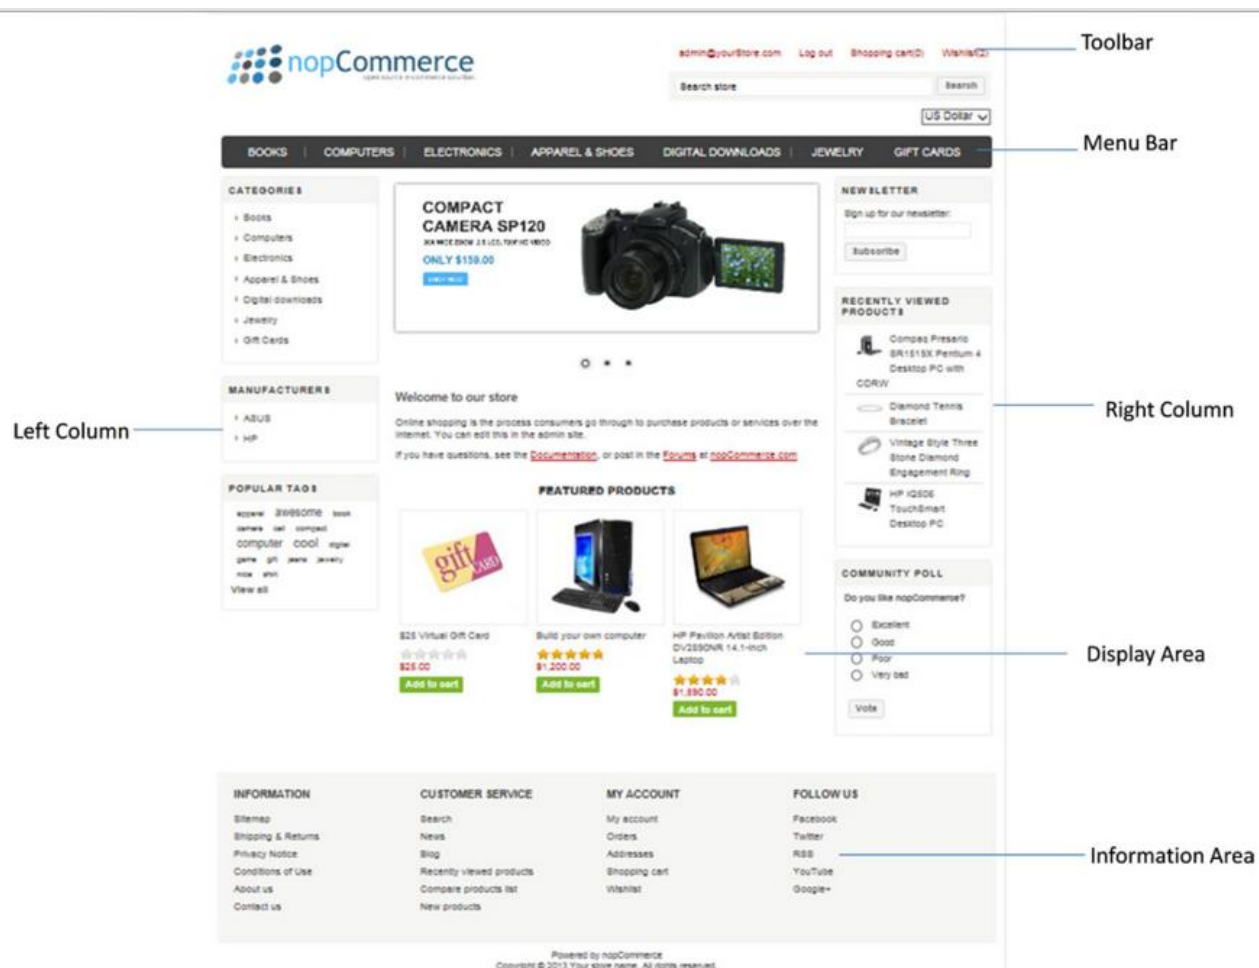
nopCommerce
open source e-commerce solution

admin@yourStore.com Log out Shopping cart(0) Wishlist(2)

Toolbar

Search store Search

US Dollar

BOOKS | COMPUTERS | ELECTRONICS | APPAREL & SHOES | DIGITAL DOWNLOADS | JEWELRY | GIFT CARDS

Menu Bar

CATEGORIES
Books
Computers
Electronics
Apparel & Shoes
Digital downloads
Jewelry
Gift Cards

COMPACT CAMERA SP120
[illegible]
ONLY $159.00
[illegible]

NEWSLETTER
Sign up for our newsletter:
Subscribe

RECENTLY VIEWED PRODUCTS
Compaq Presario SR1519X Pentium 4 Desktop PC with CDRW
Diamond Tennis Bracelet
Vintage Style Three Stone Diamond Engagement Ring
HP IQ506 TouchSmart Desktop PC

Right Column

MANUFACTURERS
ASUS
HP

Left Column

Welcome to our store
Online shopping is the process consumers go through to purchase products or services over the Internet. You can edit this in the admin site.
If you have questions, see the Documentation, or post in the Forums at nopCommerce.com

POPULAR TAGS
apparel awesome book camera cell compact computer cool digital game gift jeans jewelry nice shirt
View all

FEATURED PRODUCTS

gift CARD

$25 Virtual Gift Card
$25.00
Add to cart

Build your own computer
$1,200.00
Add to cart

HP Pavilion Artist Edition DV2890NR 14.1-inch Laptop
$1,590.00
Add to cart

COMMUNITY POLL
Do you like nopCommerce?
Excellent
Good
Poor
Very bad
Vote

Display Area

INFORMATION
Sitemap
Shipping & Returns
Privacy Notice
Conditions of Use
About us
Contact us

CUSTOMER SERVICE
Search
News
Blog
Recently viewed products
Compare products list
New products

MY ACCOUNT
My account
Orders
Addresses
Shopping cart
Wishlist

FOLLOW US
Facebook
Twitter
RSS
YouTube
Google+

Information Area

Powered by nopCommerce
Copyright © 2013 Your store name. All rights reserved.